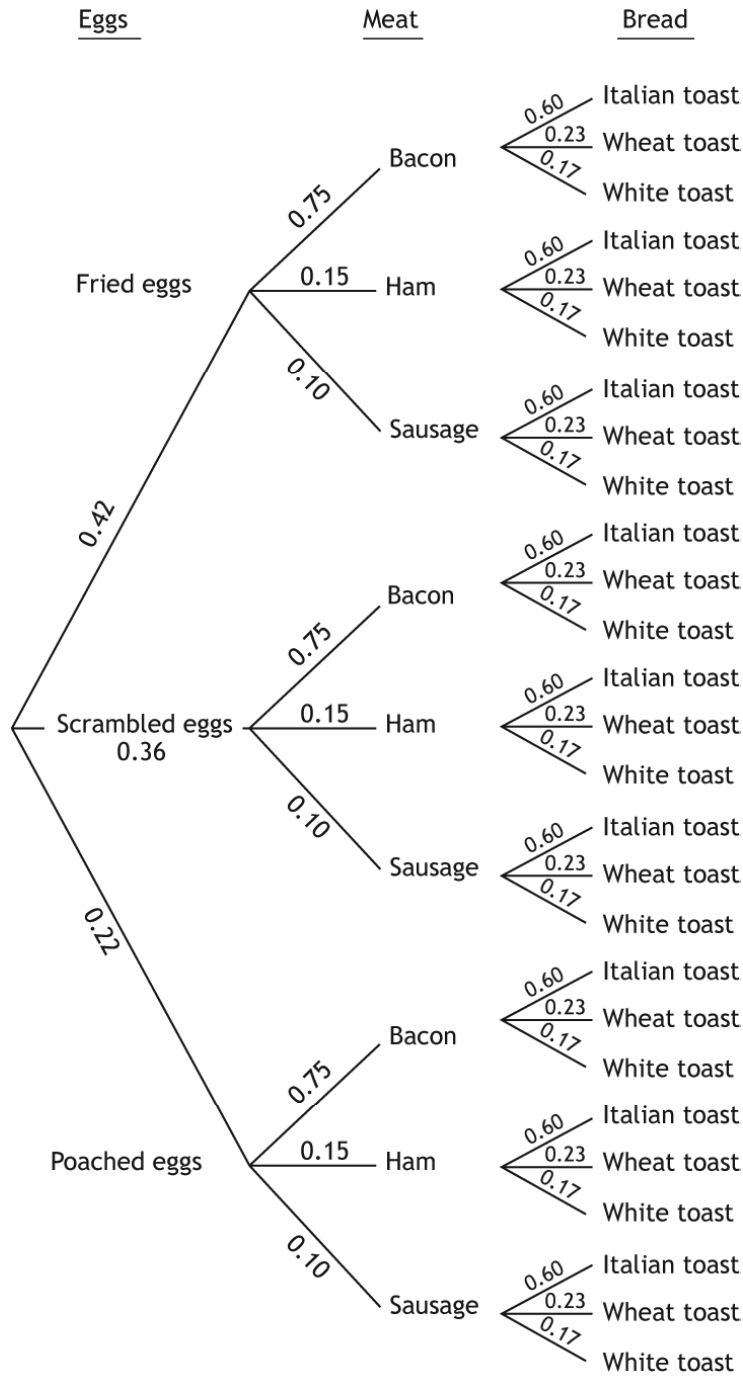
Eggs Meat Bread

0.60 Italian toast
0.23 Wheat toast
0.17 White toast
Bacon
0.75
0.60 Italian toast
0.23 Wheat toast
0.17 White toast
Fried eggs
0.15 Ham
0.10
0.60 Italian toast
0.23 Wheat toast
0.17 White toast
Sausage
0.42
0.60 Italian toast
0.23 Wheat toast
0.17 White toast
Bacon
0.75
0.60 Italian toast
0.23 Wheat toast
0.17 White toast
Scrambled eggs
0.36
0.15 Ham
0.10
0.60 Italian toast
0.23 Wheat toast
0.17 White toast
Sausage
0.22
0.60 Italian toast
0.23 Wheat toast
0.17 White toast
Bacon
0.75
0.60 Italian toast
0.23 Wheat toast
0.17 White toast
Poached eggs
0.15 Ham
0.10
0.60 Italian toast
0.23 Wheat toast
0.17 White toast
Sausage